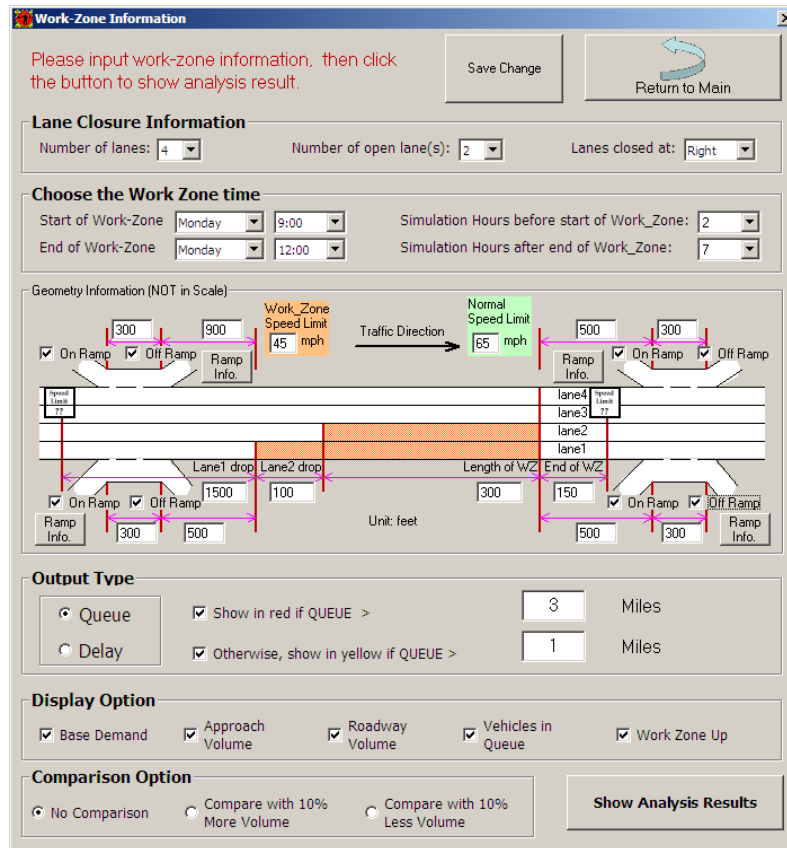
Work-Zone Information

X

Please input work-zone information, then click the button to show analysis result.

Save Change

Return to Main

Lane Closure Information

Number of lanes: 4

Number of open lane(s): 2

Lanes closed at: Right

Choose the Work Zone time

Start of Work-Zone Monday 9:00

End of Work-Zone Monday 12:00

Simulation Hours before start of Work_Zone: 2

Simulation Hours after end of Work_Zone: 7

Geometry Information (NOT in Scale)

300 900

Work_Zone Speed Limit 45 mph

Traffic Direction

Normal Speed Limit 65 mph

500 300

On Ramp Off Ramp

Ramp Info.

Ramp Info.

On Ramp Off Ramp

Speed Limit ??

lane4

lane3

lane2

lane1

Speed Limit ??

Lane1 drop Lane2 drop

Length of WZ End of WZ

On Ramp Off Ramp

1500 100 300 150

On Ramp Off Ramp

Ramp Info.

300 500

Unit: feet

500 300

Ramp Info.

Output Type

Queue

Delay

Show in red if QUEUE >

3 Miles

Otherwise, show in yellow if QUEUE >

1 Miles

Display Option

Base Demand

Approach Volume

Roadway Volume

Vehicles in Queue

Work Zone Up

Comparison Option

No Comparison

Compare with 10% More Volume

Compare with 10% Less Volume

Show Analysis Results